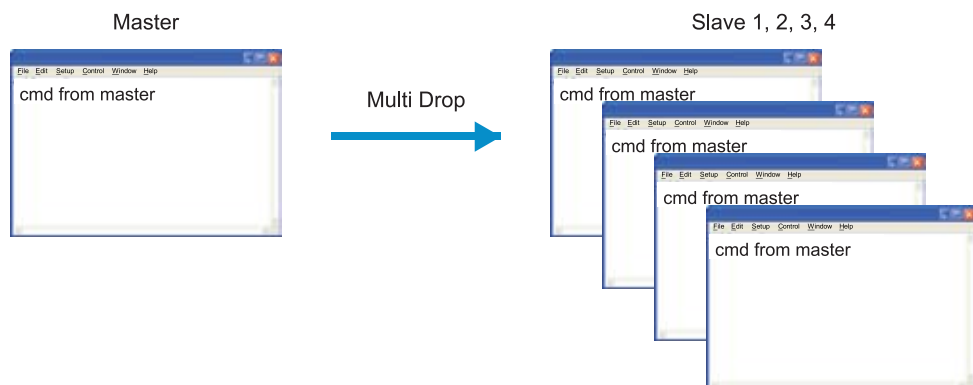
Master

File Edit Setup Control Window Help

cmd from master

Multi Drop

Slave 1, 2, 3, 4

File Edit Setup Control Window Help

cmd from master

File Edit Setup Control Window Help

cmd from master

File Edit Setup Control Window Help

cmd from master

File Edit Setup Control Window Help

cmd from master